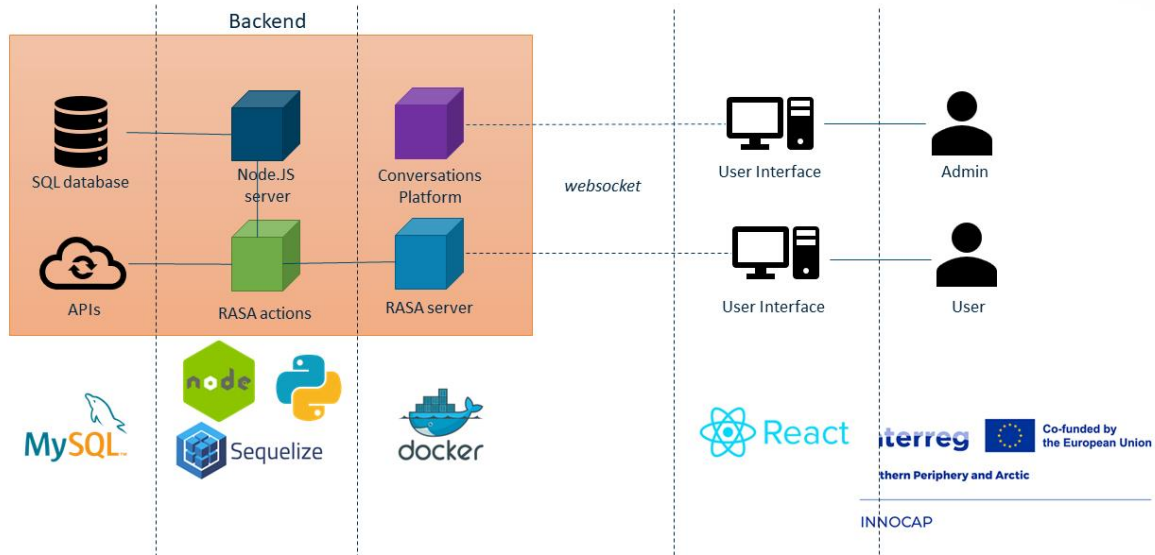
Backend

SQL database

Node.JS server

Conversations Platform

websocket

User Interface

Admin

APIs

RASA actions

RASA server

User Interface

User

node

MySQL

Sequelize

docker

React

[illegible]terreg

Co-funded by the European Union

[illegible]thern Periphery and Arctic

INNOCAP